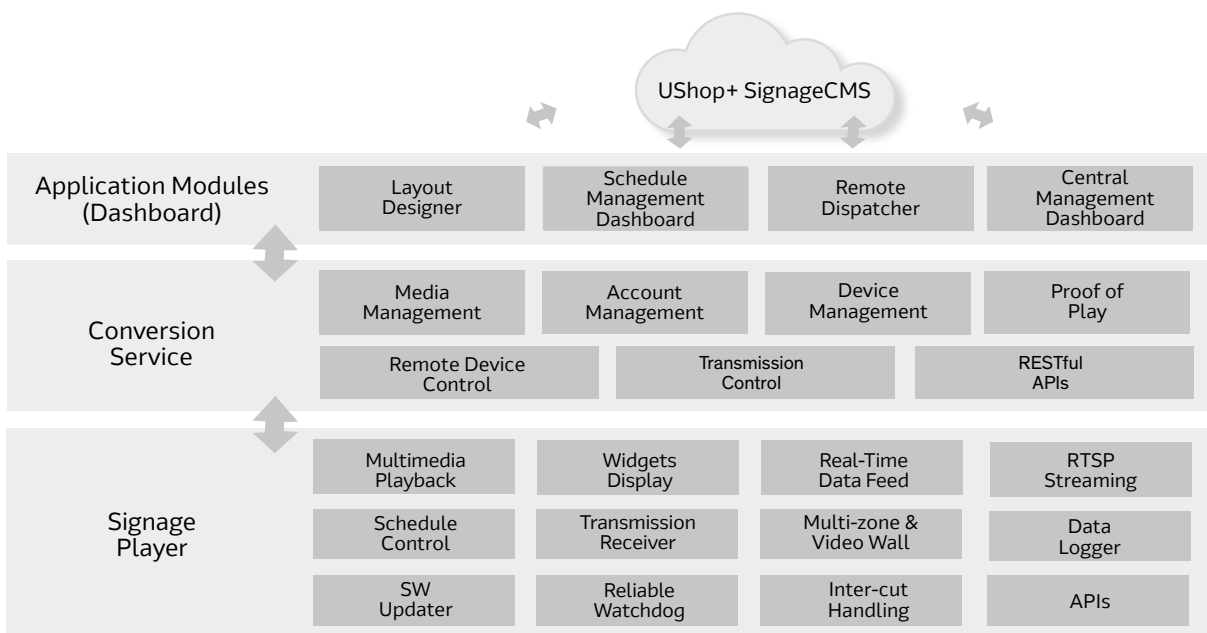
UShop+ SignageCMS

Application Modules (Dashboard)

Layout Designer

Schedule Management Dashboard

Remote Dispatcher

Central Management Dashboard

Conversion Service

Media Management

Account Management

Device Management

Proof of Play

Remote Device Control

Transmission Control

RESTful APIs

Signage Player

Multimedia Playback

Widgets Display

Real-Time Data Feed

RTSP Streaming

Schedule Control

Transmission Receiver

Multi-zone & Video Wall

Data Logger

SW Updater

Reliable Watchdog

Inter-cut Handling

APIs